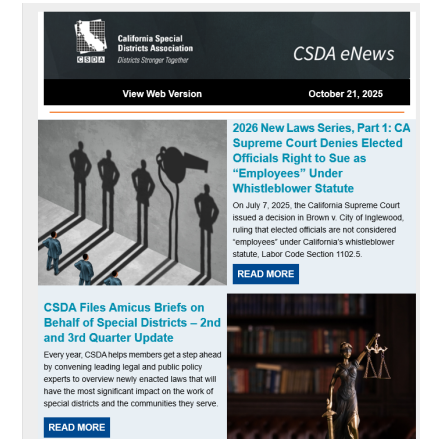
California Special Districts Association
Districts Stronger Together
CSDA

CSDA eNews

View Web Version

October 21, 2025

2026 New Laws Series, Part 1: CA Supreme Court Denies Elected Officials Right to Sue as "Employees" Under Whistleblower Statute

On July 7, 2025, the California Supreme Court issued a decision in Brown v. City of Inglewood, ruling that elected officials are not considered "employees" under California's whistleblower statute, Labor Code Section 1102.5.

READ MORE

CSDA Files Amicus Briefs on Behalf of Special Districts – 2nd and 3rd Quarter Update

Every year, CSDA helps members get a step ahead by convening leading legal and public policy experts to overview newly enacted laws that will have the most significant impact on the work of special districts and the communities they serve.

READ MORE